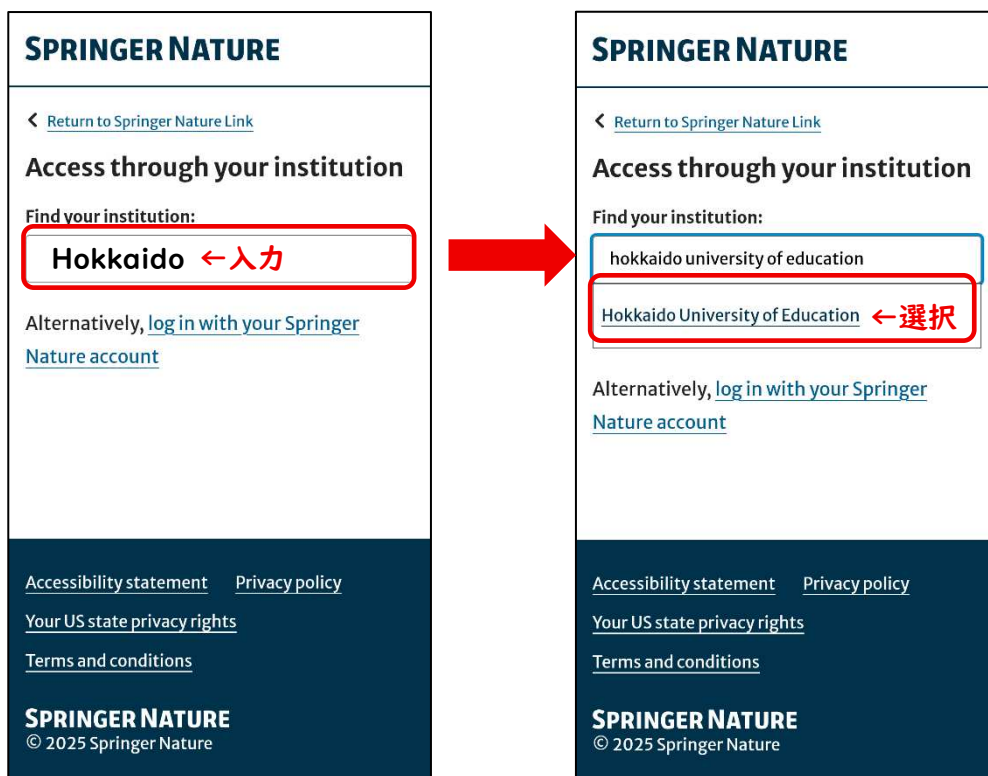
SPRINGER NATURE

< Return to Springer Nature Link

Access through your institution

Find your institution:

Hokkaido ←入力

Alternatively, log in with your Springer Nature account

Accessibility statement Privacy policy

Your US state privacy rights

Terms and conditions

SPRINGER NATURE
© 2025 Springer Nature

SPRINGER NATURE

< Return to Springer Nature Link

Access through your institution

Find your institution:

hokkaido university of education

Hokkaido University of Education ←選択

Alternatively, log in with your Springer Nature account

Accessibility statement Privacy policy

Your US state privacy rights

Terms and conditions

SPRINGER NATURE
© 2025 Springer Nature